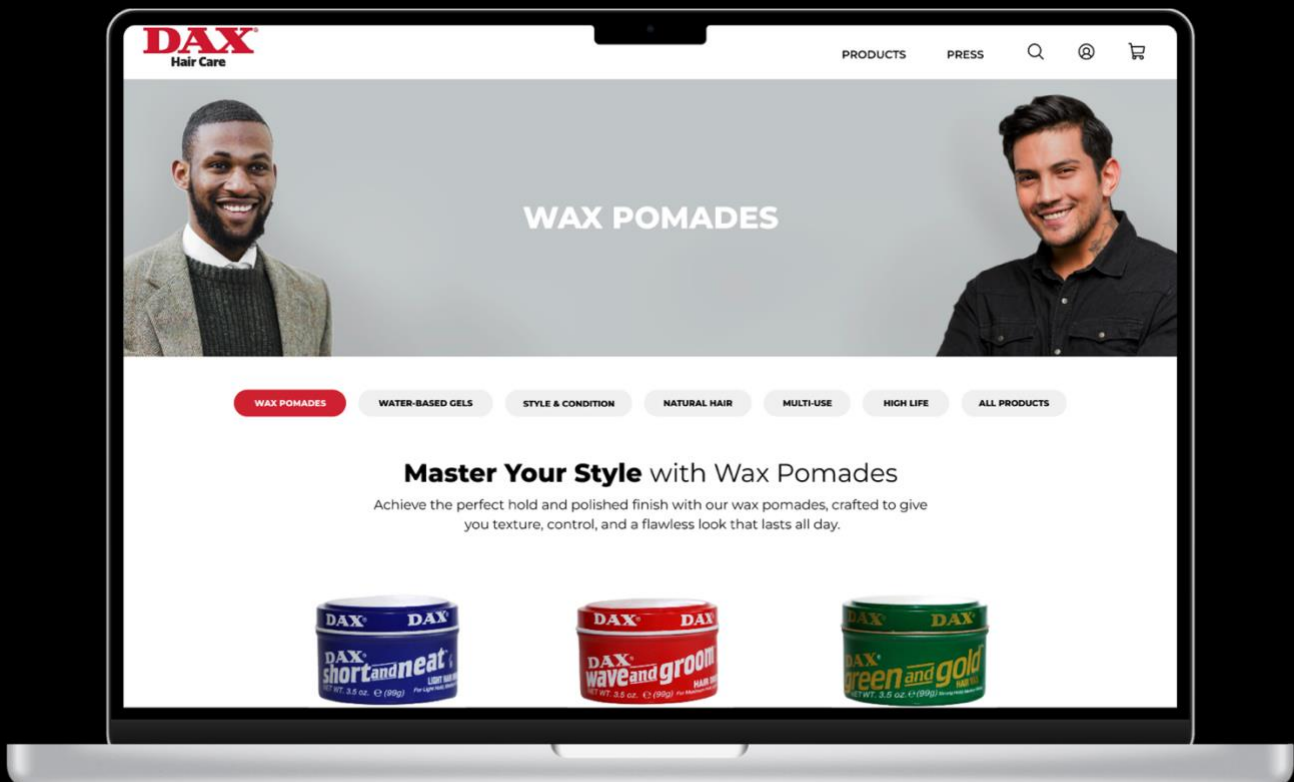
DAX®
Hair Care

PRODUCTS PRESS

WAX POMADES

WAX POMADES WATER-BASED GELS STYLE & CONDITION NATURAL HAIR MULTI-USE HIGH LIFE ALL PRODUCTS

Master Your Style with Wax Pomades

Achieve the perfect hold and polished finish with our wax pomades, crafted to give you texture, control, and a flawless look that lasts all day.

DAX DAX
DAX short and neat
LIGHT HAIR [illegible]
NET WT. 3.5 oz. ℮ (99g)

DAX DAX
DAX wave and groom
HAIR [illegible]
NET WT. 3.5 oz. ℮ (99g)

DAX DAX
DAX green and gold
HAIR WAX
NET WT. 3.5 oz. ℮ (99g)